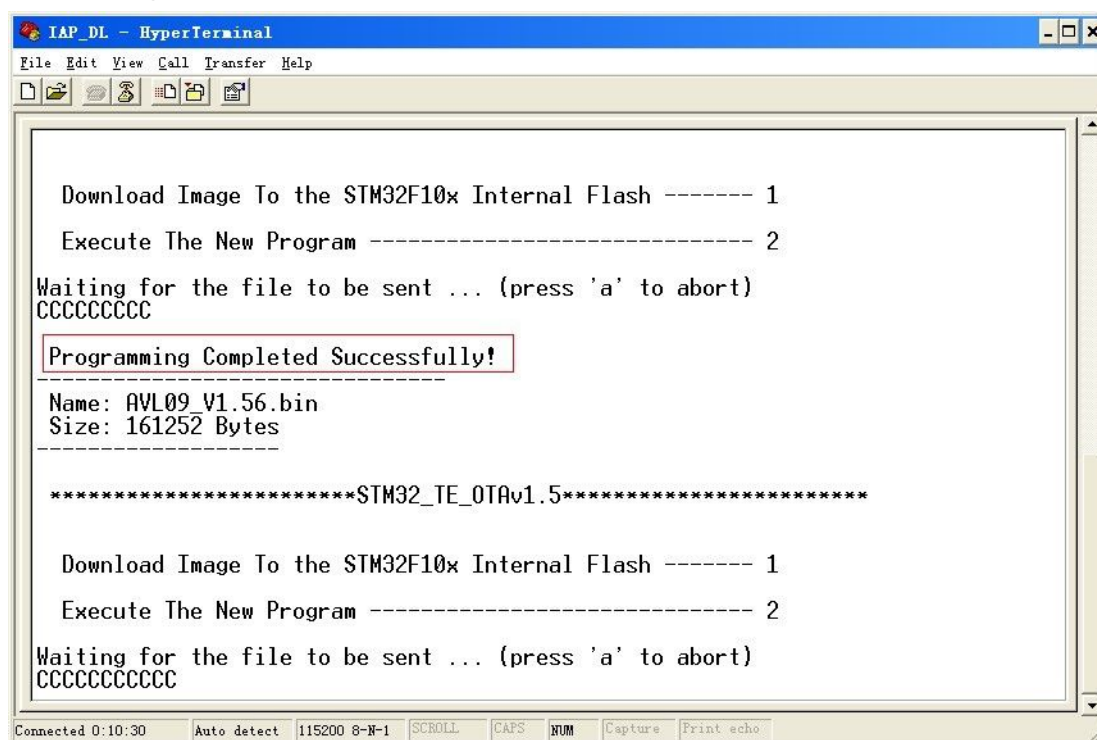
IAP_DL - HyperTerminal

File Edit View Call Transfer Help

Download Image To the STM32F10x Internal Flash ------- 1

Execute The New Program ----------------------------- 2

Waiting for the file to be sent ... (press 'a' to abort)
CCCCCCCCC

Programming Completed Successfully!
--------------------------------
Name: AVL09_V1.56.bin
Size: 161252 Bytes
-------------------

************************STM32_TE_OTAv1.5***********************

Download Image To the STM32F10x Internal Flash ------- 1

Execute The New Program ----------------------------- 2

Waiting for the file to be sent ... (press 'a' to abort)
CCCCCCCCCCC

Connected 0:10:30 Auto detect 115200 8-N-1 SCROLL CAPS NUM Capture Print echo